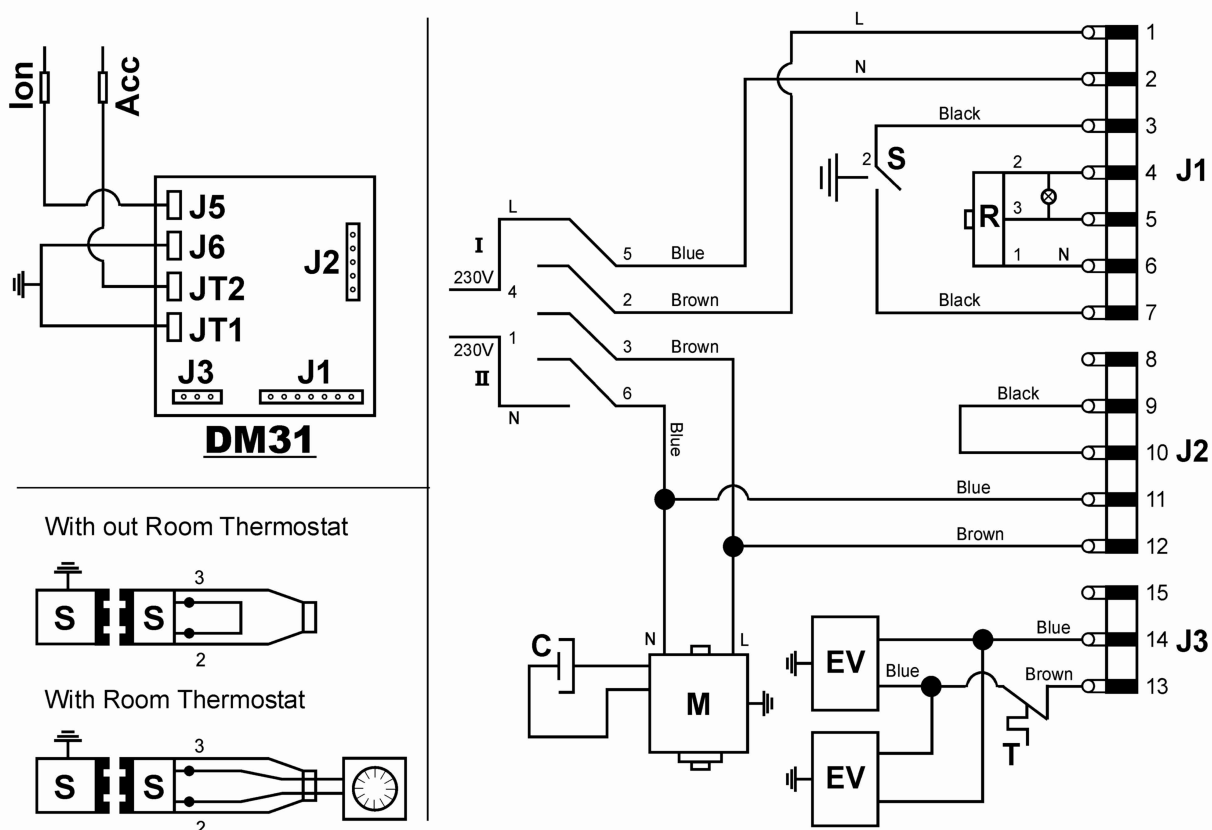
Ion
Acc
J5
J6
JT2
JT1
J2
J3
J1
DM31

With out Room Thermostat
S S 3 2

With Room Thermostat
S S 3 2

L
N
Black
S
2
R
2
3
1
N
Black
1
2
3
4 J1
5
6
7
L
I
230V
4
5 Blue
2 Brown
3 Brown
230V
1
II
N
6
Blue
8
Black
9
10 J2
Blue
11
Brown
12
15
Blue
14 J3
Brown
13
C
N
L
M
EV
Blue
EV
T